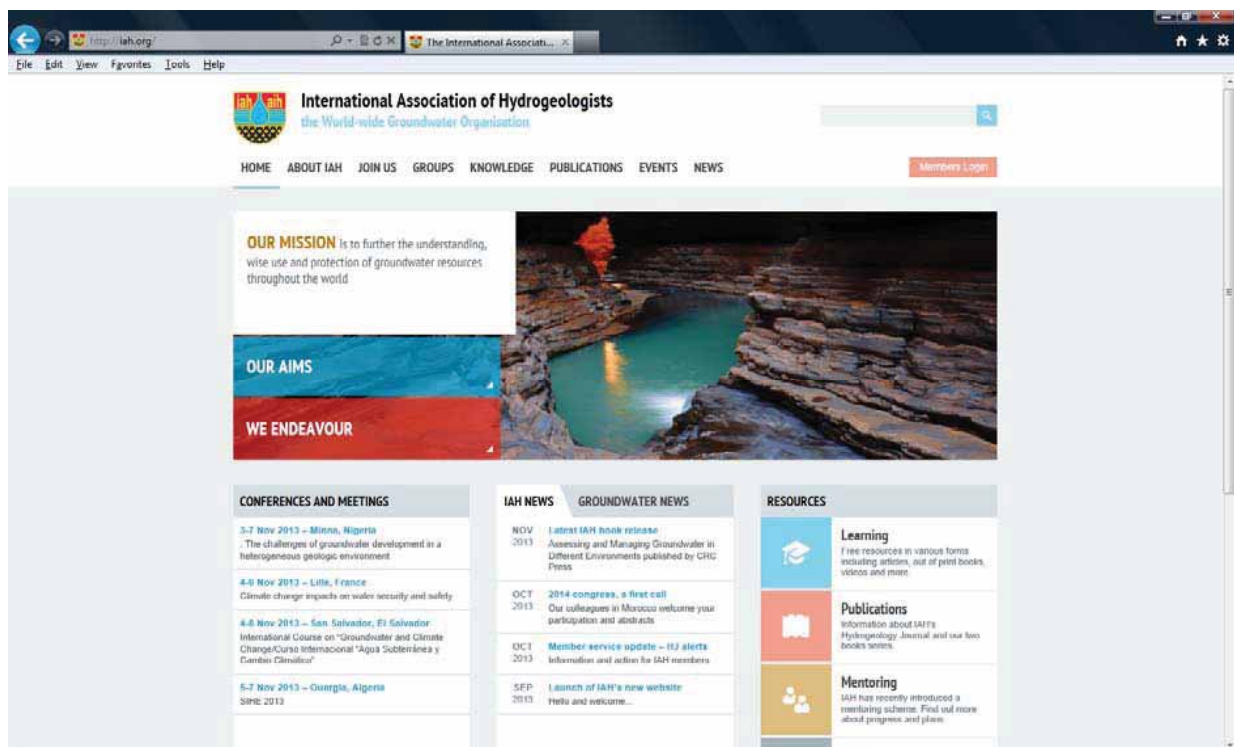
http://iah.org/

The International Associati...

File Edit View Favorites Tools Help

iah aih

International Association of Hydrogeologists
the World-wide Groundwater Organisation

HOME ABOUT IAH JOIN US GROUPS KNOWLEDGE PUBLICATIONS EVENTS NEWS

Members Login

OUR MISSION is to further the understanding, wise use and protection of groundwater resources throughout the world

OUR AIMS

WE ENDEAVOUR

CONFERENCES AND MEETINGS

3-7 Nov 2013 – Minna, Nigeria
. The challenges of groundwater development in a heterogeneous geologic environment

4-6 Nov 2013 – Lille, France
Climate change impacts on water security and safety

4-8 Nov 2013 – San Salvador, El Salvador
International Course on "Groundwater and Climate Change/Curso Internacional "Agua Subterránea y Cambio Climático"

5-7 Nov 2013 – Ouargla, Algeria
SIHE 2013

IAH NEWS GROUNDWATER NEWS

NOV 2013 Latest IAH book release
Assessing and Managing Groundwater in Different Environments published by CRC Press

OCT 2013 2014 congress, a first call
Our colleagues in Morocco welcome your participation and abstracts

OCT 2013 Member service update – HJ alerts
Information and action for IAH members

SEP 2013 Launch of IAH's new website
Hello and welcome...

RESOURCES

Learning
Free resources in various forms including articles, out of print books, videos and more

Publications
Information about IAH's Hydrogeology Journal and our two books series

Mentoring
IAH has recently introduced a mentoring scheme. Find out more about progress and plans